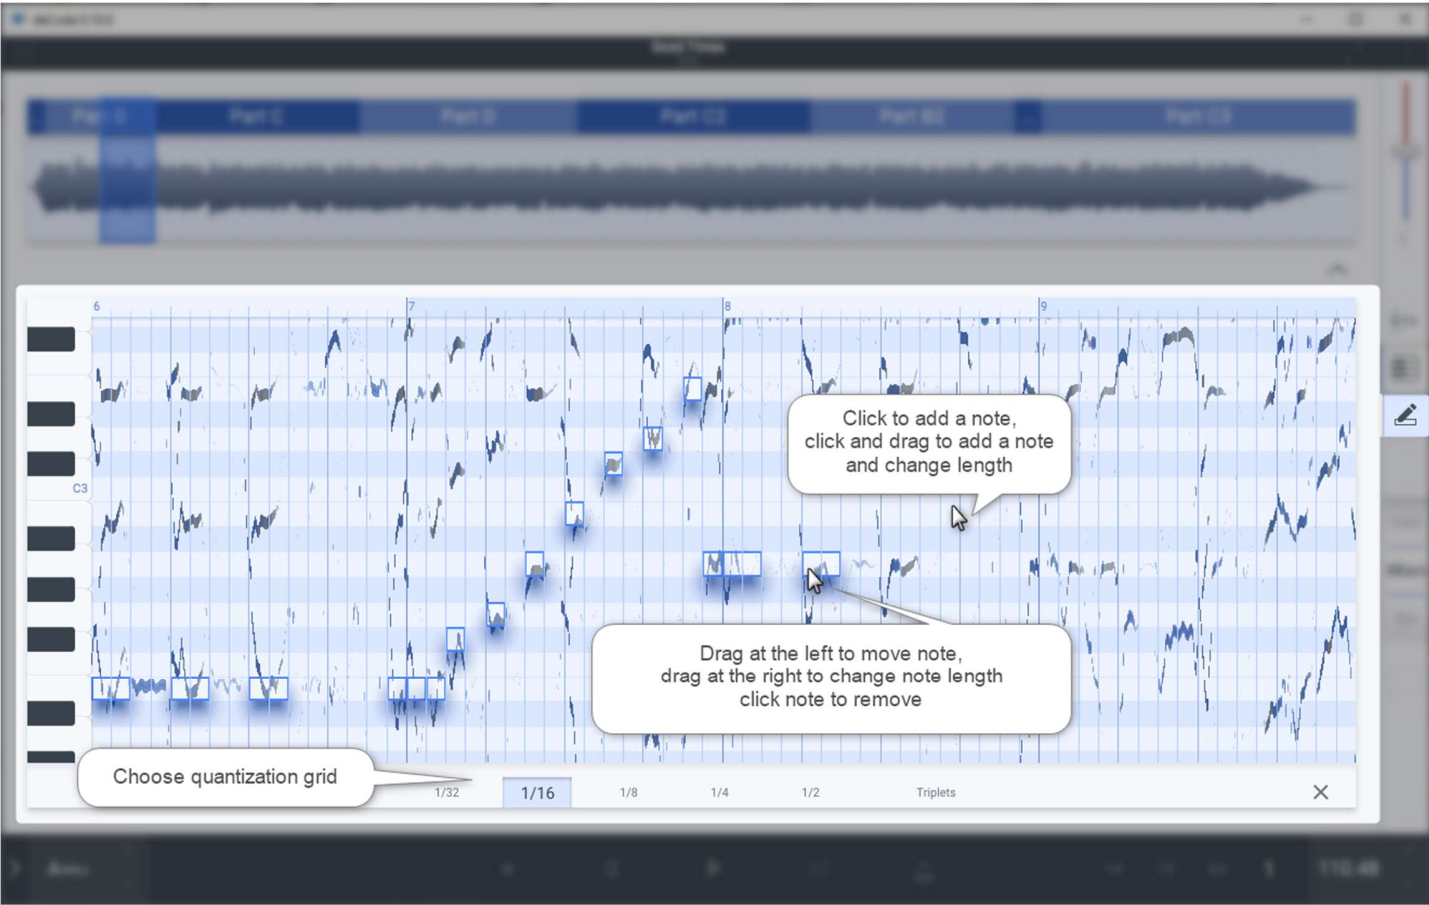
Part C

Part D

Part C2

Part B2

Part C3

6

7

8

9

C3

Click to add a note, click and drag to add a note and change length

Drag at the left to move note, drag at the right to change note length click note to remove

Choose quantization grid

1/32

1/16

1/8

1/4

1/2

Triplets